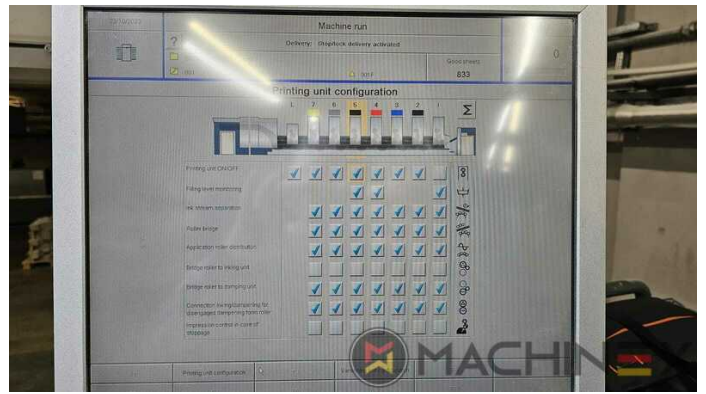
Machine run

Delivery: Stopblock delivery activated

Good sheets
833

0

Printing unit configuration

8 7 6 5 4 3 2 1

Σ

Printing unit ON/OFF

Filling level monitoring

Ink stream separation

Roller bridge

Application roller distribution

Bridge roller to inking unit

Bridge roller to damping unit

Connection inking/damping for stoppages/ dampening form roller

Impression control in case of stoppage

Printing unit configuration

MACHINEX